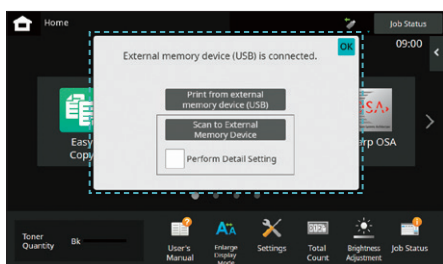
Home

Job Status

09:00

External memory device (USB) is connected.

OK

Print from external memory device (USB)

Scan to External Memory Device

Perform Detail Setting

Easy Copy

rp OSA

Toner Quantity

Bk

User's Manual

Enlarge Display Mode

Settings

Total Count

Brightness Adjustment

Job Status